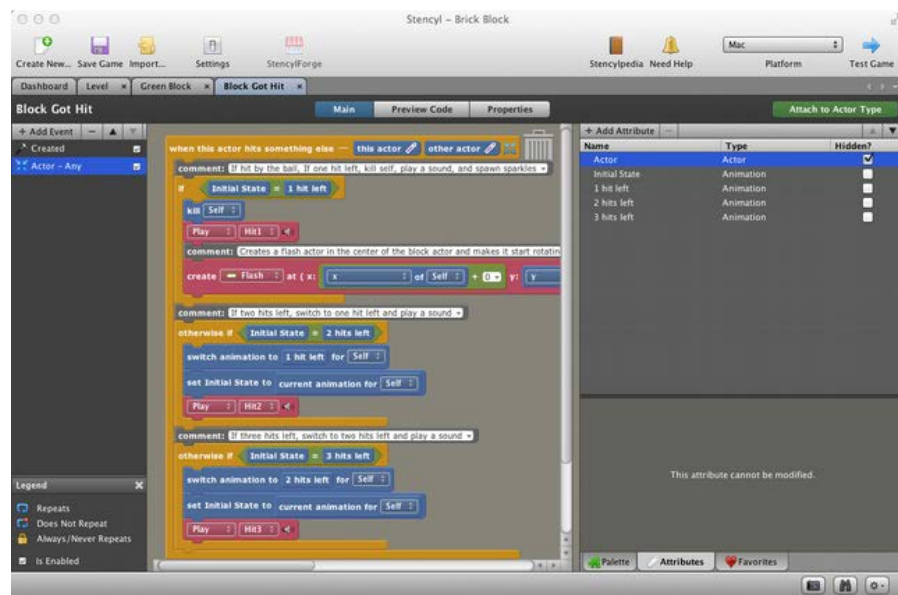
Stencyl - Brick Block

Create New... Save Game Import... Settings StencylForge Stencylpedia Need Help Mac Platform Test Game

Dashboard Level Green Block Block Got Hit

Block Got Hit

Main Preview Code Properties

Attach to Actor Type

+ Add Event

Created

Actor - Any

when this actor hits something else — this actor other actor

comment: If hit by the ball, If one hit left, kill self, play a sound, and spawn sparkles

if Initial State = 1 hit left

kill Self

Play Hit1

comment: Creates a flash actor in the center of the block actor and makes it start rotatin

create Flash at ( x: x of Self + 0 y: y

comment: If two hits left, switch to one hit left and play a sound

otherwise if Initial State = 2 hits left

switch animation to 1 hit left for Self

set Initial State to current animation for Self

Play Hit2

comment: If three hits left, switch to two hits left and play a sound

otherwise if Initial State = 3 hits left

switch animation to 2 hits left for Self

set Initial State to current animation for Self

Play Hit3

+ Add Attribute

| Name | Type | Hidden? |
|---|---|---|
| Actor | Actor | ☑ |
| Initial State | Animation | |
| 1 hit left | Animation | |
| 2 hits left | Animation | |
| 3 hits left | Animation | |

This attribute cannot be modified.

Legend

Repeats

Does Not Repeat

Always/Never Repeats

Is Enabled

Palette Attributes Favorites